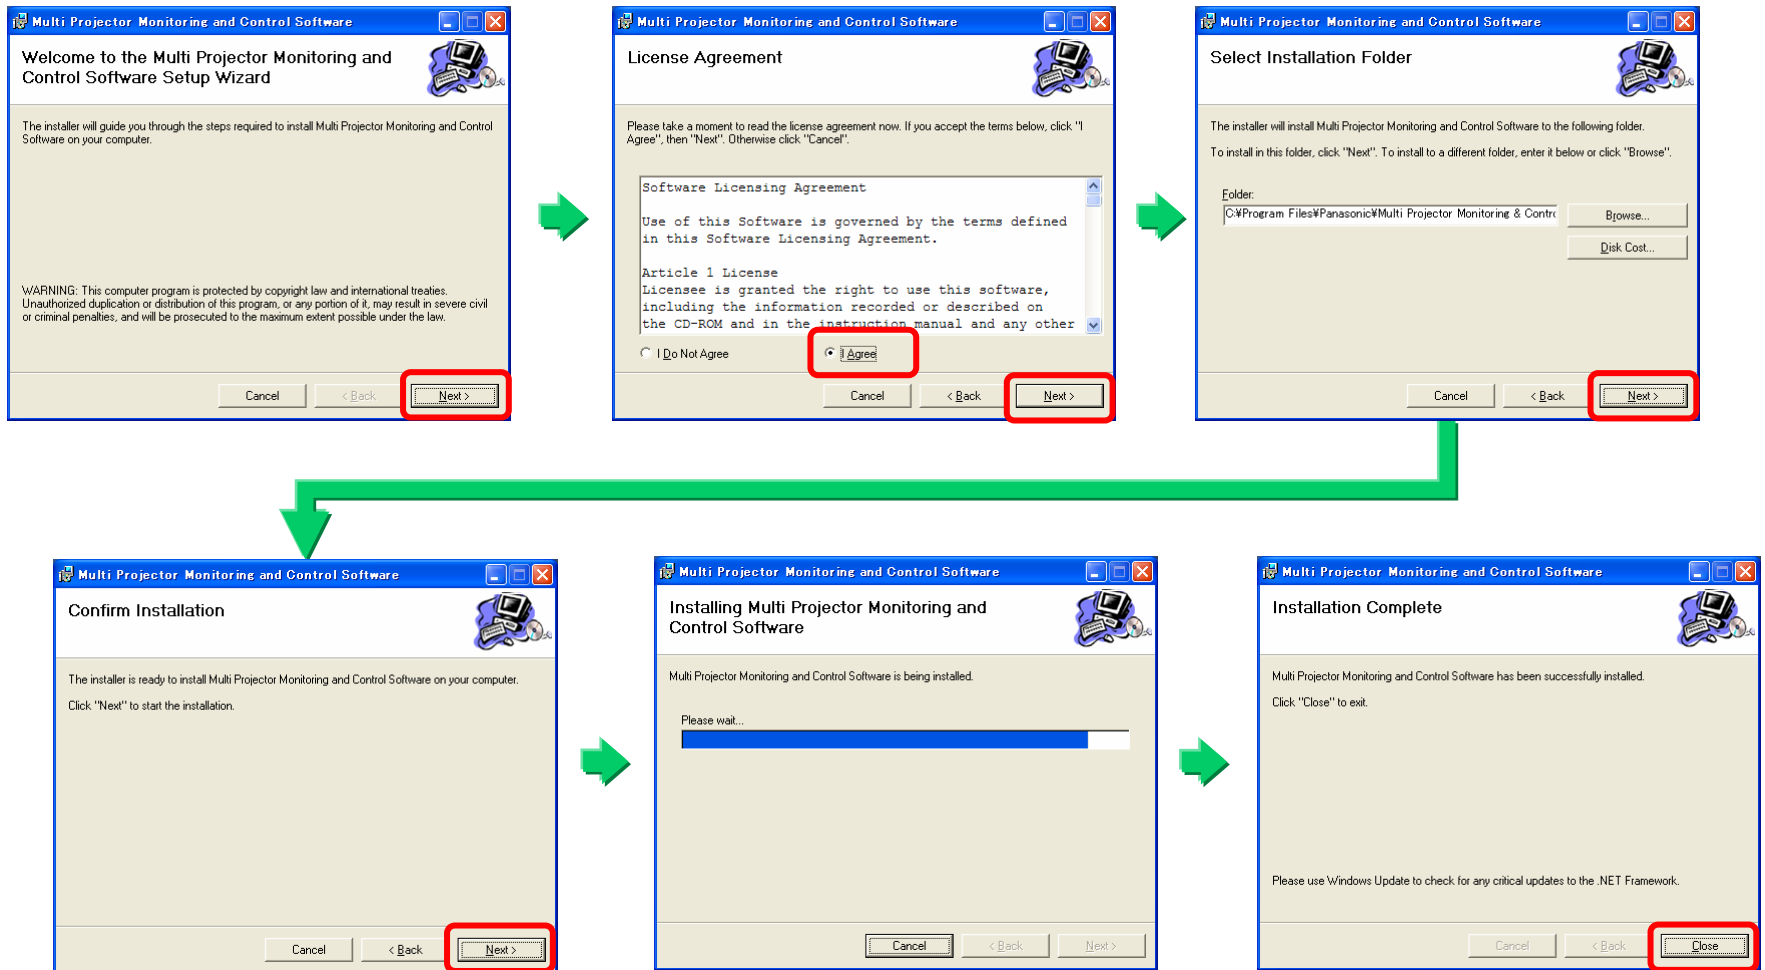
Multi Projector Monitoring and Control Software

Welcome to the Multi Projector Monitoring and Control Software Setup Wizard

The installer will guide you through the steps required to install Multi Projector Monitoring and Control Software on your computer.

WARNING: This computer program is protected by copyright law and international treaties. Unauthorized duplication or distribution of this program, or any portion of it, may result in severe civil or criminal penalties, and will be prosecuted to the maximum extent possible under the law.

Cancel
< Back
Next >

Multi Projector Monitoring and Control Software

License Agreement

Please take a moment to read the license agreement now. If you accept the terms below, click "I Agree", then "Next". Otherwise click "Cancel".

Software Licensing Agreement

Use of this Software is governed by the terms defined in this Software Licensing Agreement.

Article 1 License
Licensee is granted the right to use this software, including the information recorded or described on the CD-ROM and in the instruction manual and any other

I Do Not Agree
I Agree

Cancel
< Back
Next >

Multi Projector Monitoring and Control Software

Select Installation Folder

The installer will install Multi Projector Monitoring and Control Software to the following folder.

To install in this folder, click "Next". To install to a different folder, enter it below or click "Browse".

Folder:
C:¥Program Files¥Panasonic¥Multi Projector Monitoring & Contrc

Browse...
Disk Cost...

Cancel
< Back
Next >

Multi Projector Monitoring and Control Software

Confirm Installation

The installer is ready to install Multi Projector Monitoring and Control Software on your computer.

Click "Next" to start the installation.

Cancel
< Back
Next >

Multi Projector Monitoring and Control Software

Installing Multi Projector Monitoring and Control Software

Multi Projector Monitoring and Control Software is being installed.

Please wait...

Cancel
< Back
Next >

Multi Projector Monitoring and Control Software

Installation Complete

Multi Projector Monitoring and Control Software has been successfully installed.

Click "Close" to exit.

Please use Windows Update to check for any critical updates to the .NET Framework.

Cancel
< Back
Close